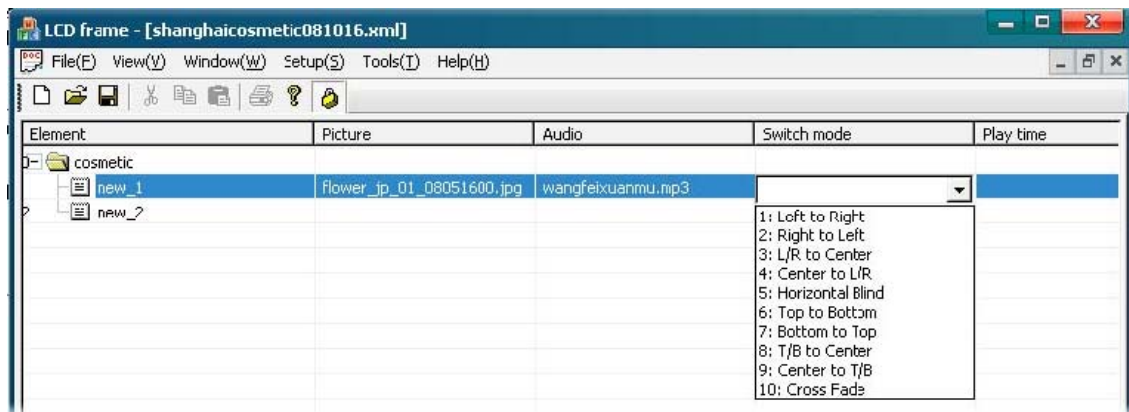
LCD frame - [shanghaicosmetic081016.xml]

File(F) View(V) Window(W) Setup(S) Tools(T) Help(H)

| Element | Picture | Audio | Switch mode | Play time |
|---|---|---|---|---|
| cosmetic | | | | |
| new_1 | flower_jp_01_08051600.jpg | wangfeixuanmu.mp3 | | |
| new_2 | | | | |

1: Left to Right
2: Right to Left
3: L/R to Center
4: Center to L/R
5: Horizontal Blind
6: Top to Bottom
7: Bottom to Top
8: T/B to Center
9: Center to T/B
10: Cross Fade